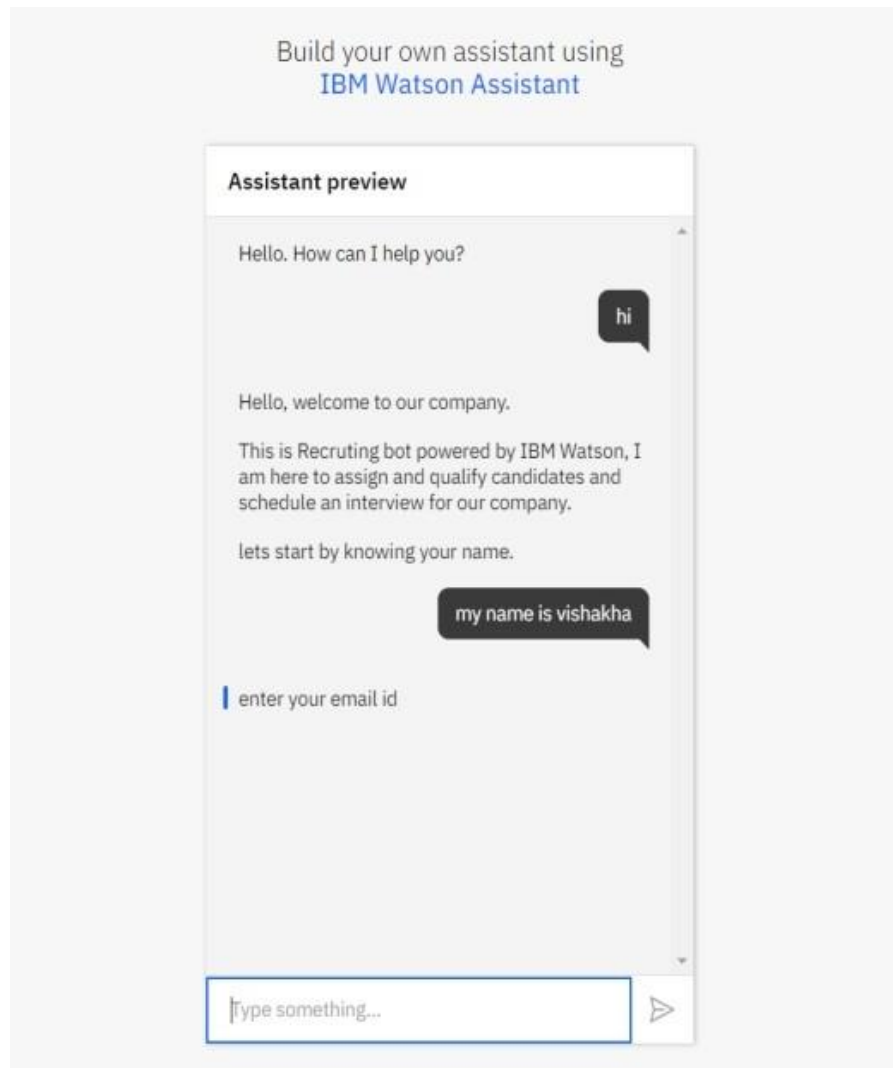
Build your own assistant using
IBM Watson Assistant

Assistant preview

Hello. How can I help you?

hi

Hello, welcome to our company.

This is Recruting bot powered by IBM Watson, I am here to assign and qualify candidates and schedule an interview for our company.

lets start by knowing your name.

my name is vishakha

enter your email id

Type something...